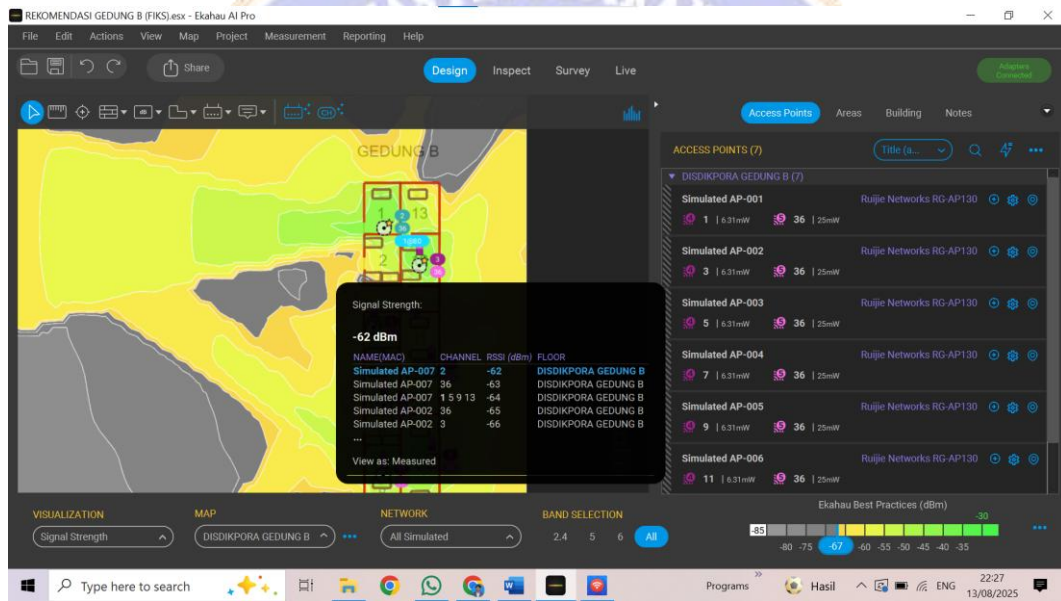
REKOMENDASI GEDUNG B (FIKS).esx - Ekahau AI Pro

File Edit Actions View Map Project Measurement Reporting Help

Share

Design Inspect Survey Live

Adapters Connected

Access Points Areas Building Notes

GEDUNG B

1 13

2

ACCESS POINTS (7)

Title (a...

DISDIKPORA GEDUNG B (7)

Simulated AP-001 Ruijie Networks RG-AP130
1 | 6.31mW 36 | 25mW

Simulated AP-002 Ruijie Networks RG-AP130
3 | 6.31mW 36 | 25mW

Simulated AP-003 Ruijie Networks RG-AP130
5 | 6.31mW 36 | 25mW

Simulated AP-004 Ruijie Networks RG-AP130
7 | 6.31mW 36 | 25mW

Simulated AP-005 Ruijie Networks RG-AP130
9 | 6.31mW 36 | 25mW

Simulated AP-006 Ruijie Networks RG-AP130
11 | 6.31mW 36 | 25mW

Signal Strength:

-62 dBm

| NAME(MAC) | CHANNEL | RSSI (dBm) | FLOOR |
|---|---|---|---|
| Simulated AP-007 | 2 | -62 | DISDIKPORA GEDUNG B |
| Simulated AP-007 | 36 | -63 | DISDIKPORA GEDUNG B |
| Simulated AP-007 | 1 5 9 13 | -64 | DISDIKPORA GEDUNG B |
| Simulated AP-002 | 36 | -65 | DISDIKPORA GEDUNG B |
| Simulated AP-002 | 3 | -66 | DISDIKPORA GEDUNG B |

...

View as: Measured

VISUALIZATION Signal Strength
MAP DISDIKPORA GEDUNG B
NETWORK All Simulated
BAND SELECTION 2.4 5 6 All

Ekahau Best Practices (dBm)
-85 -80 -75 -67 -60 -55 -50 -45 -40 -35 -30

Type here to search

Programs Hasil ENG 22:27 13/08/2025